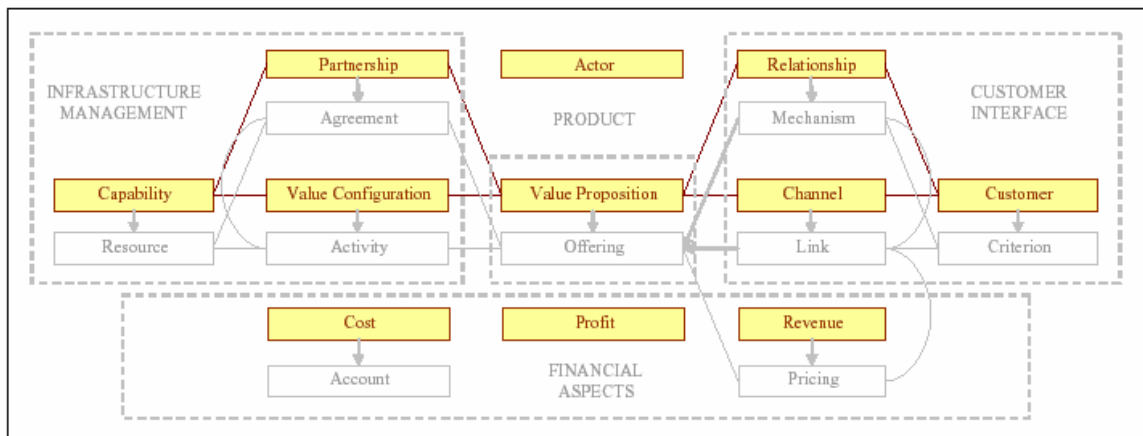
INFRASTRUCTURE MANAGEMENT

Partnership

Agreement

Capability

Value Configuration

Resource

Activity

Actor

PRODUCT

Value Proposition

Offering

Relationship

Mechanism

CUSTOMER INTERFACE

Channel

Customer

Link

Criterion

Cost

Account

Profit

FINANCIAL ASPECTS

Revenue

Pricing